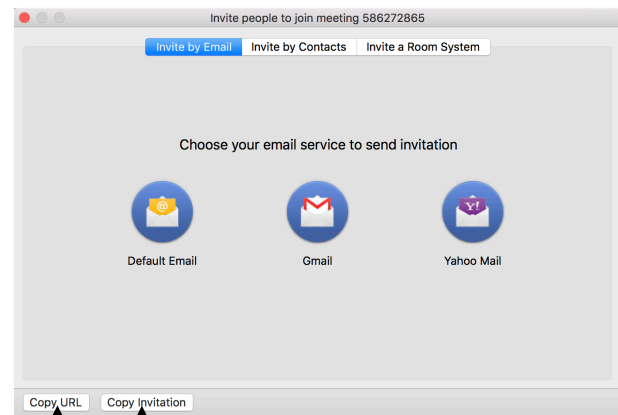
Invite people to join meeting 586272865

Invite by Email | Invite by Contacts | Invite a Room System

Choose your email service to send invitation

Default Email

Gmail

Yahoo Mail

Copy URL

Copy Invitation